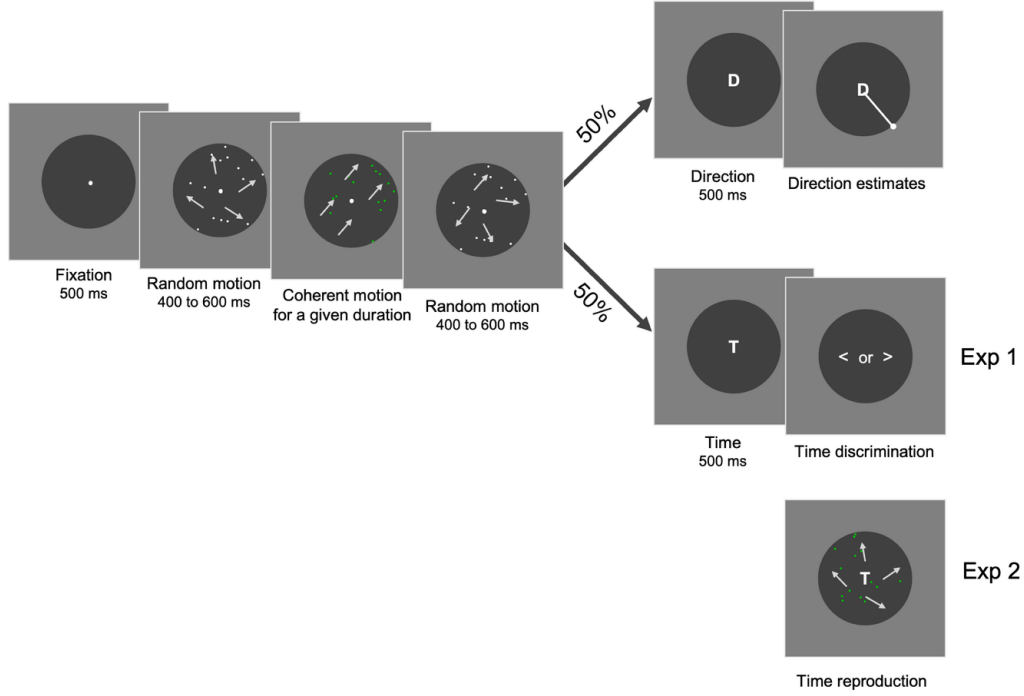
Fixation
500 ms

Random motion
400 to 600 ms

Coherent motion
for a given duration

Random motion
400 to 600 ms

50%

50%

D

Direction
500 ms

D

Direction estimates

T

Time
500 ms

< or >

Time discrimination

Exp 1

T

Exp 2

Time reproduction